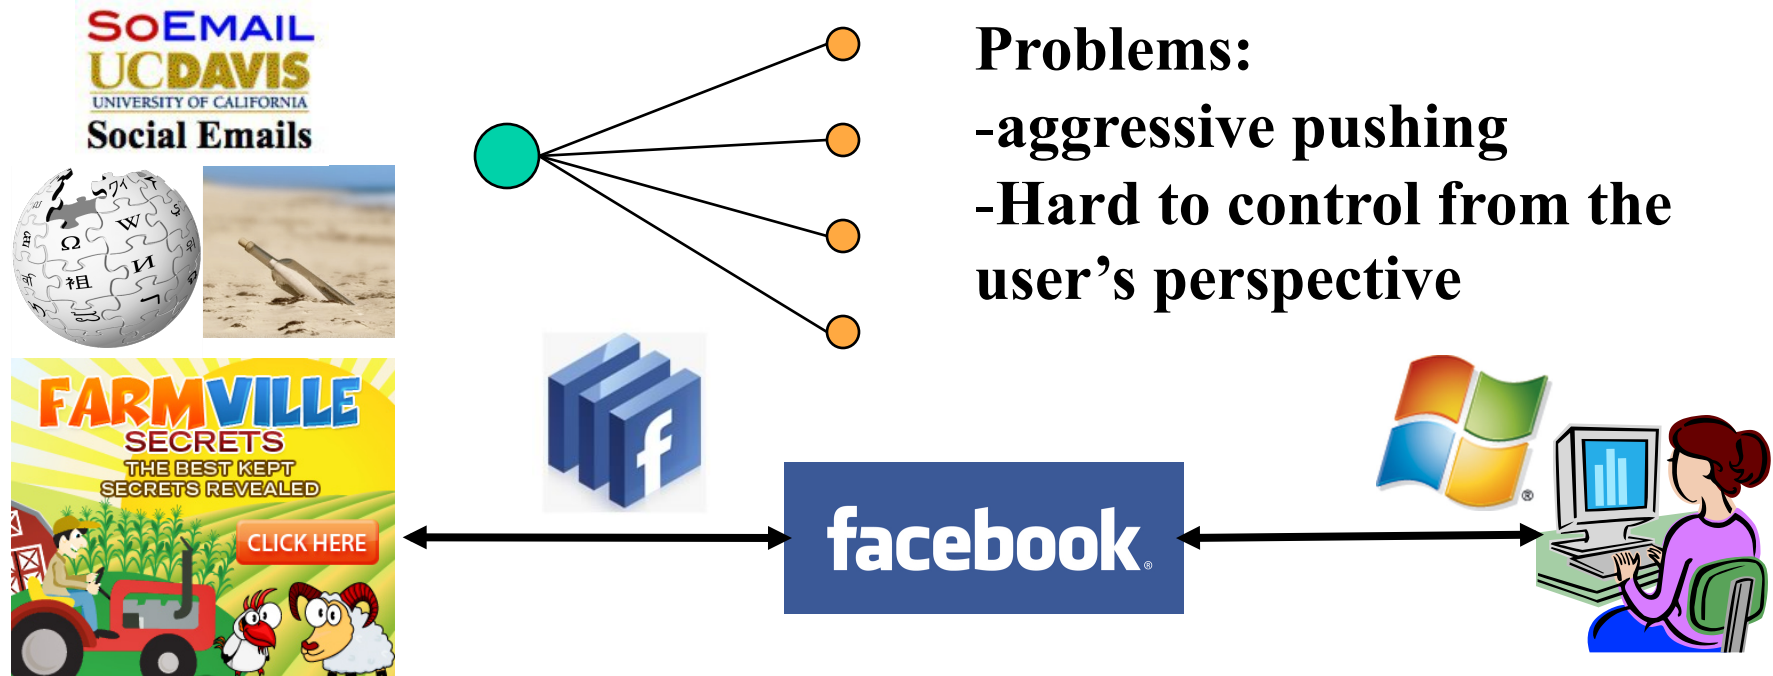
SoEmail
UCDAVIS
UNIVERSITY OF CALIFORNIA
Social Emails

Problems:
-aggressive pushing
-Hard to control from the user's perspective

FARMVILLE
SECRETS
THE BEST KEPT SECRETS REVEALED
CLICK HERE

facebook